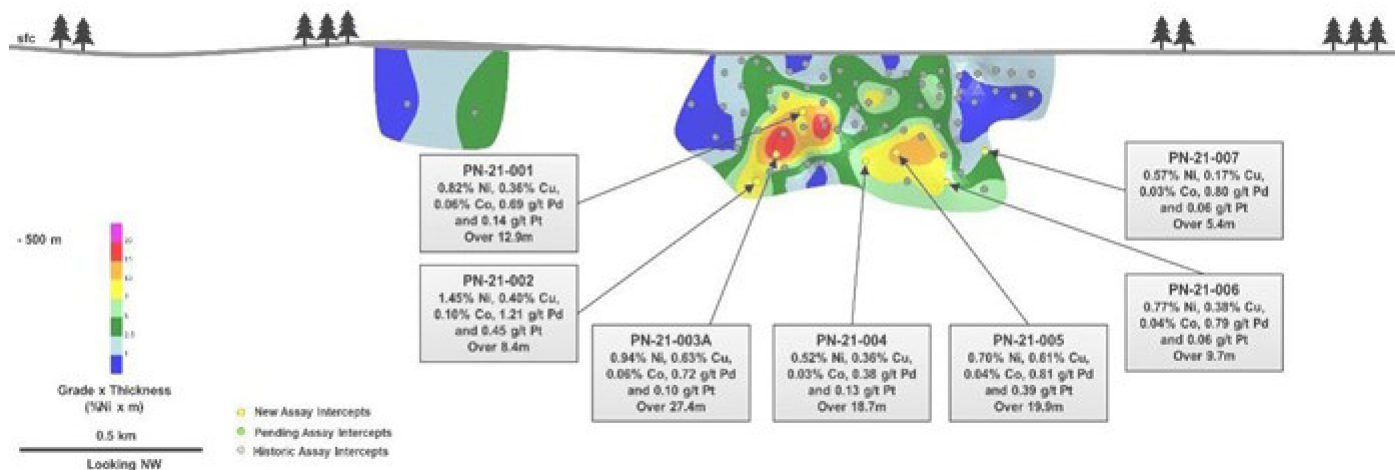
sfc

PN-21-001
0.82% Ni, 0.36% Cu, 0.06% Co, 0.69 g/t Pd and 0.14 g/t Pt Over 12.9m

PN-21-002
1.45% Ni, 0.40% Cu, 0.10% Co, 1.21 g/t Pd and 0.45 g/t Pt Over 8.4m

PN-21-003A
0.94% Ni, 0.63% Cu, 0.06% Co, 0.72 g/t Pd and 0.10 g/t Pt Over 27.4m

PN-21-004
0.52% Ni, 0.36% Cu, 0.03% Co, 0.38 g/t Pd and 0.13 g/t Pt Over 18.7m

PN-21-005
0.70% Ni, 0.61% Cu, 0.04% Co, 0.81 g/t Pd and 0.39 g/t Pt Over 19.9m

PN-21-006
0.77% Ni, 0.38% Cu, 0.04% Co, 0.79 g/t Pd and 0.06 g/t Pt Over 9.7m

PN-21-007
0.57% Ni, 0.17% Cu, 0.03% Co, 0.80 g/t Pd and 0.06 g/t Pt Over 5.4m

- 500 m

20
15
10
7
5
2.5
1

Grade x Thickness (%Ni x m)

0.5 km

Looking NW

New Assay Intercepts
Pending Assay Intercepts
Historic Assay Intercepts